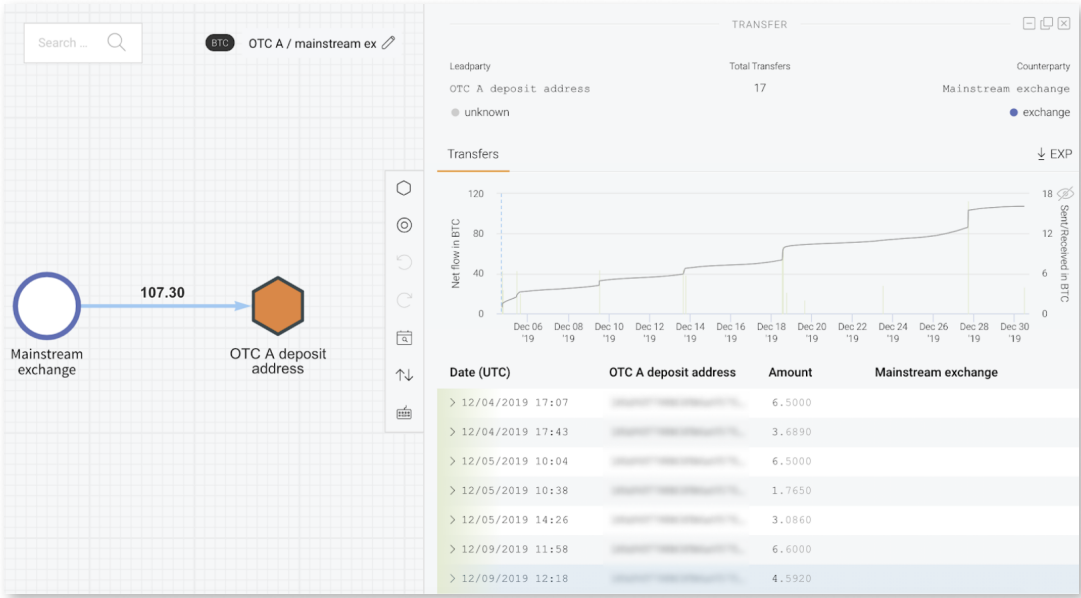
Search ...

BTC OTC A / mainstream ex

107.30

Mainstream exchange

OTC A deposit address

TRANSFER

Leadparty
OTC A deposit address
unknown

Total Transfers
17

Counterparty
Mainstream exchange
exchange

Transfers

EXP

120
80
40
0
Net flow in BTC

18
12
6
0
Sent/Received in BTC

Dec 06 '19
Dec 08 '19
Dec 10 '19
Dec 12 '19
Dec 14 '19
Dec 16 '19
Dec 18 '19
Dec 20 '19
Dec 22 '19
Dec 24 '19
Dec 26 '19
Dec 28 '19
Dec 30 '19

| Date (UTC) | OTC A deposit address | Amount | Mainstream exchange |
|---|---|---|---|
| > 12/04/2019 17:07 | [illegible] | 6.5000 | |
| > 12/04/2019 17:43 | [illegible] | 3.6890 | |
| > 12/05/2019 10:04 | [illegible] | 6.5000 | |
| > 12/05/2019 10:38 | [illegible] | 1.7650 | |
| > 12/05/2019 14:26 | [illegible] | 3.0860 | |
| > 12/09/2019 11:58 | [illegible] | 6.6000 | |
| > 12/09/2019 12:18 | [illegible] | 4.5920 | |